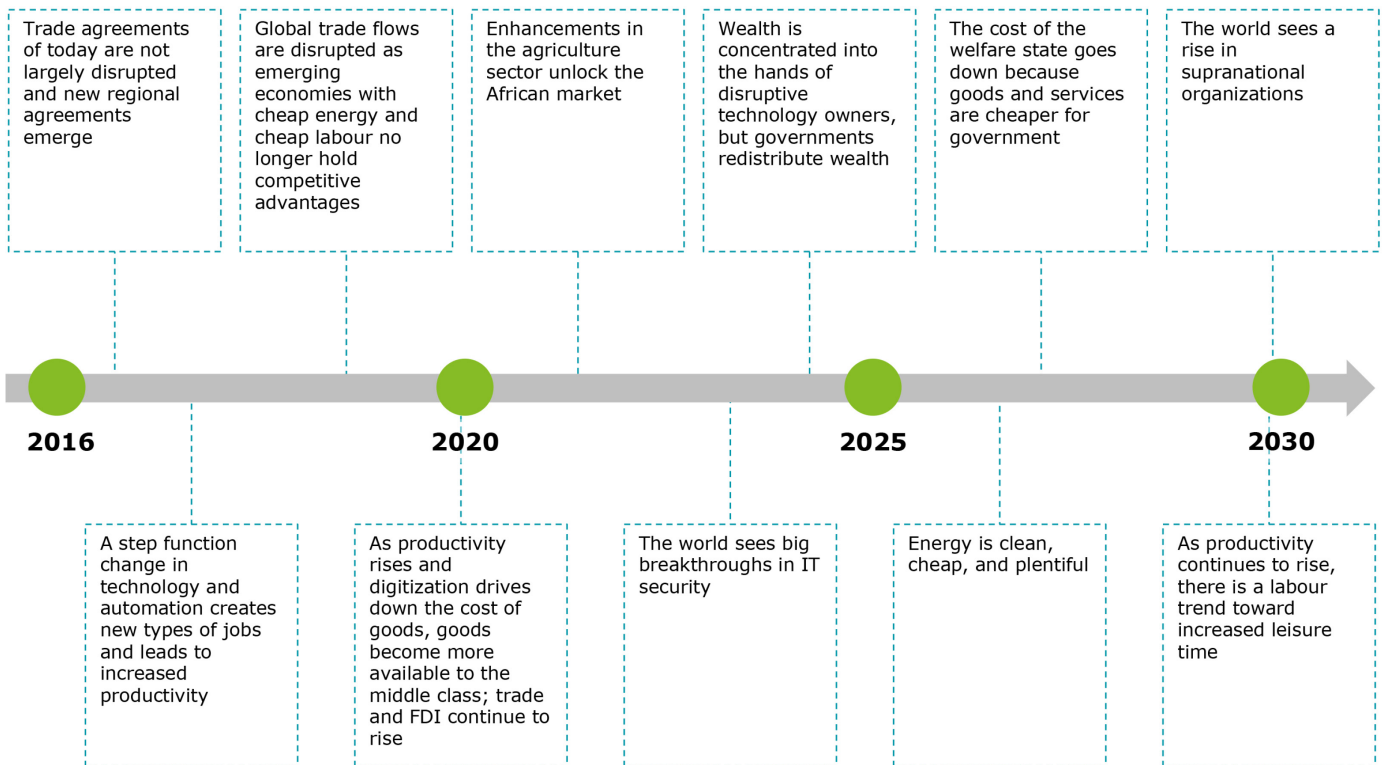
Trade agreements of today are not largely disrupted and new regional agreements emerge

Global trade flows are disrupted as emerging economies with cheap energy and cheap labour no longer hold competitive advantages

Enhancements in the agriculture sector unlock the African market

Wealth is concentrated into the hands of disruptive technology owners, but governments redistribute wealth

The cost of the welfare state goes down because goods and services are cheaper for government

The world sees a rise in supranational organizations

2016

2020

2025

2030

A step function change in technology and automation creates new types of jobs and leads to increased productivity

As productivity rises and digitization drives down the cost of goods, goods become more available to the middle class; trade and FDI continue to rise

The world sees big breakthroughs in IT security

Energy is clean, cheap, and plentiful

As productivity continues to rise, there is a labour trend toward increased leisure time